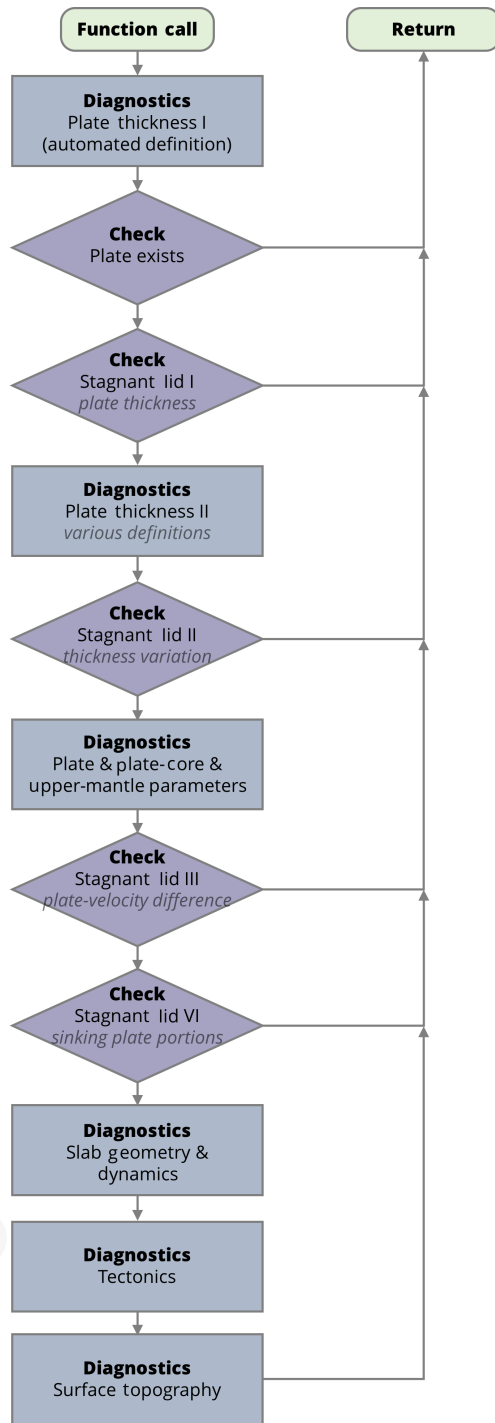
Function call

Return

Diagnostics
Plate thickness I
(automated definition)

Check
Plate exists

Check
Stagnant lid I
plate thickness

Diagnostics
Plate thickness II
various definitions

Check
Stagnant lid II
thickness variation

Diagnostics
Plate & plate-core & upper-mantle parameters

Check
Stagnant lid III
plate-velocity difference

Check
Stagnant lid VI
sinking plate portions

Diagnostics
Slab geometry & dynamics

Diagnostics
Tectonics

Diagnostics
Surface topography